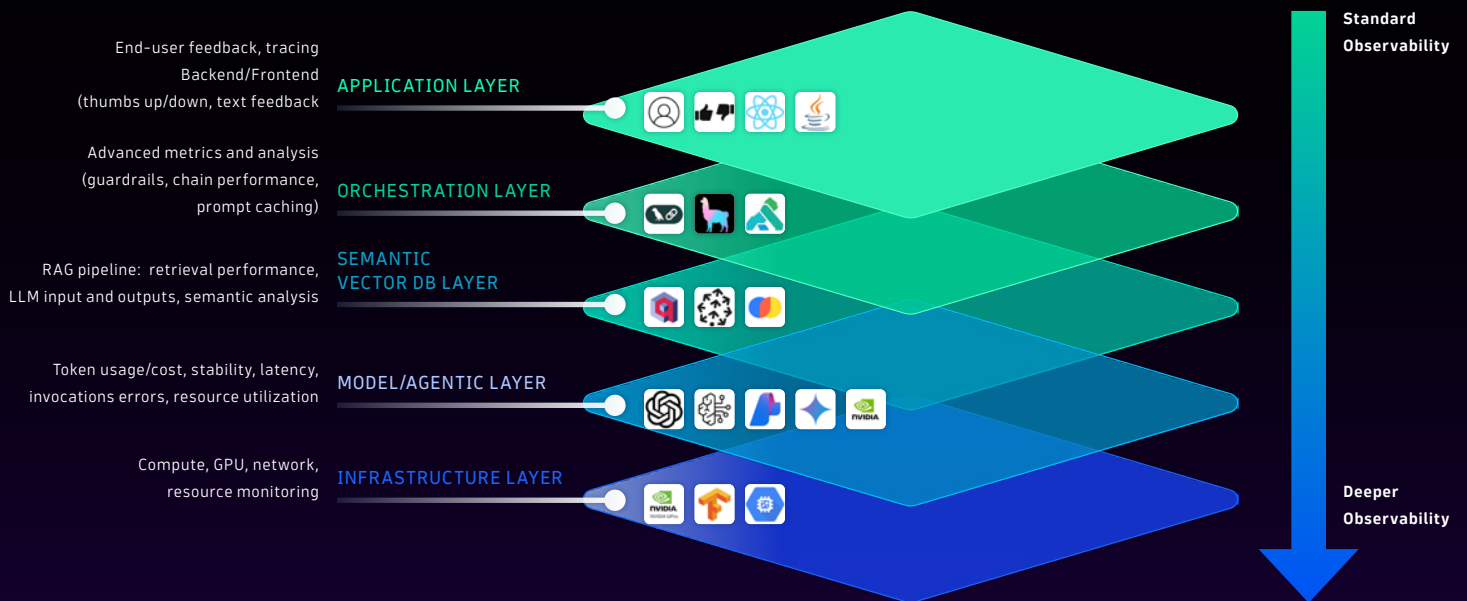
End-user feedback, tracing
Backend/Frontend
(thumbs up/down, text feedback

APPLICATION LAYER

Advanced metrics and analysis
(guardrails, chain performance,
prompt caching)

ORCHESTRATION LAYER

RAG pipeline: retrieval performance,
LLM input and outputs, semantic analysis

SEMANTIC
VECTOR DB LAYER

Token usage/cost, stability, latency,
invocations errors, resource utilization

MODEL/AGENTIC LAYER

Compute, GPU, network,
resource monitoring

INFRASTRUCTURE LAYER

Standard
Observability

Deeper
Observability